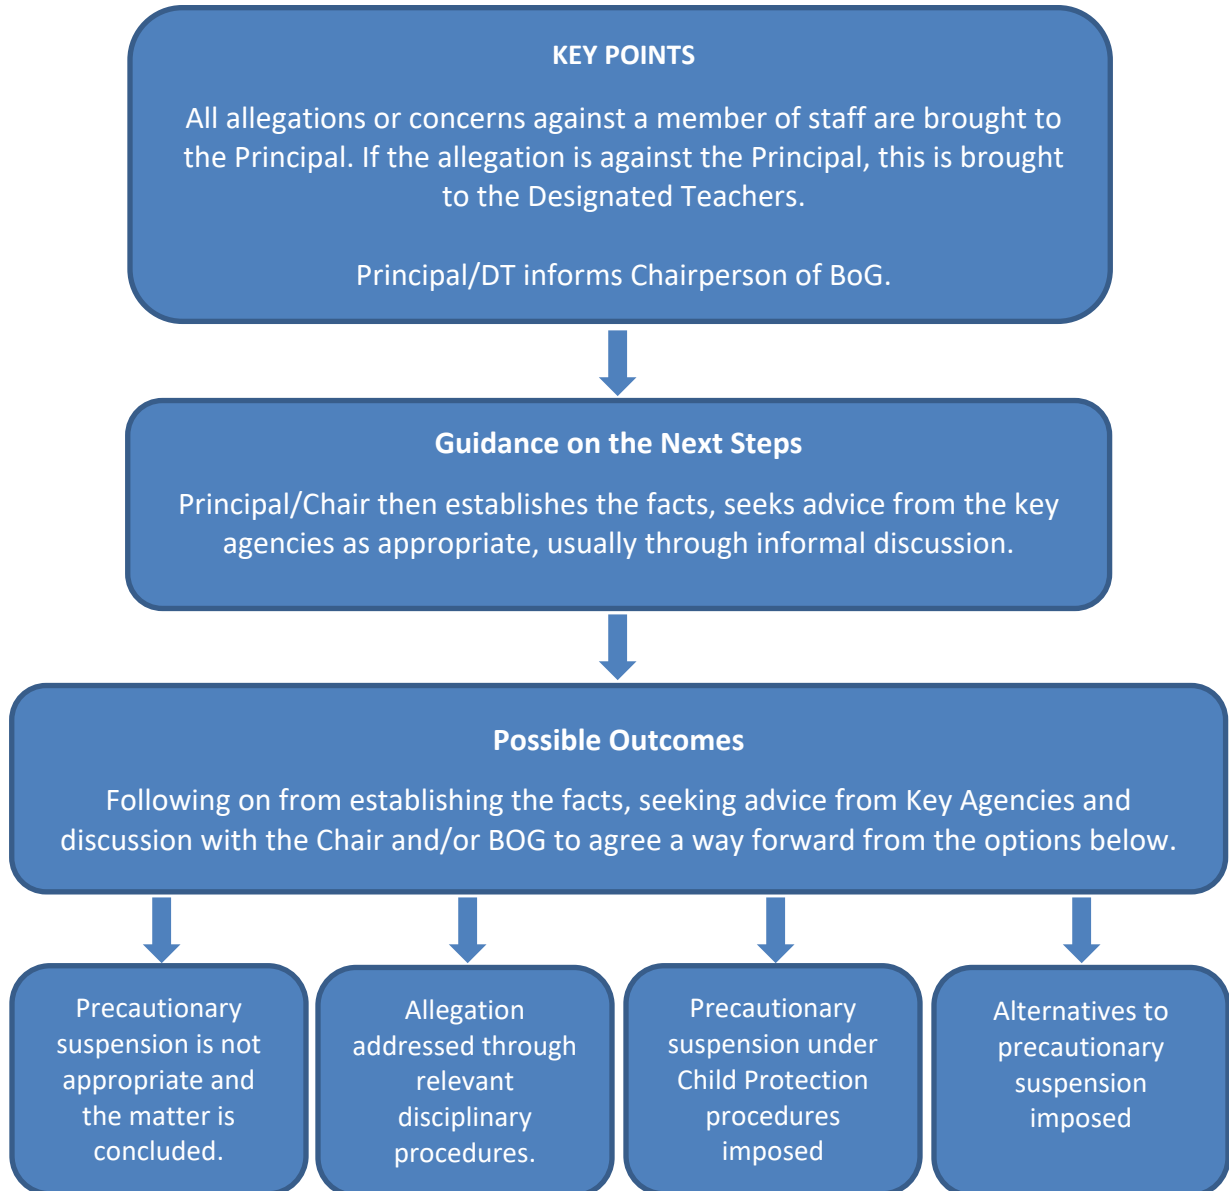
KEY POINTS

All allegations or concerns against a member of staff are brought to the Principal. If the allegation is against the Principal, this is brought to the Designated Teachers.

Principal/DT informs Chairperson of BoG.

Guidance on the Next Steps

Principal/Chair then establishes the facts, seeks advice from the key agencies as appropriate, usually through informal discussion.

Possible Outcomes

Following on from establishing the facts, seeking advice from Key Agencies and discussion with the Chair and/or BOG to agree a way forward from the options below.

Precautionary suspension is not appropriate and the matter is concluded.

Allegation addressed through relevant disciplinary procedures.

Precautionary suspension under Child Protection procedures imposed

Alternatives to precautionary suspension imposed